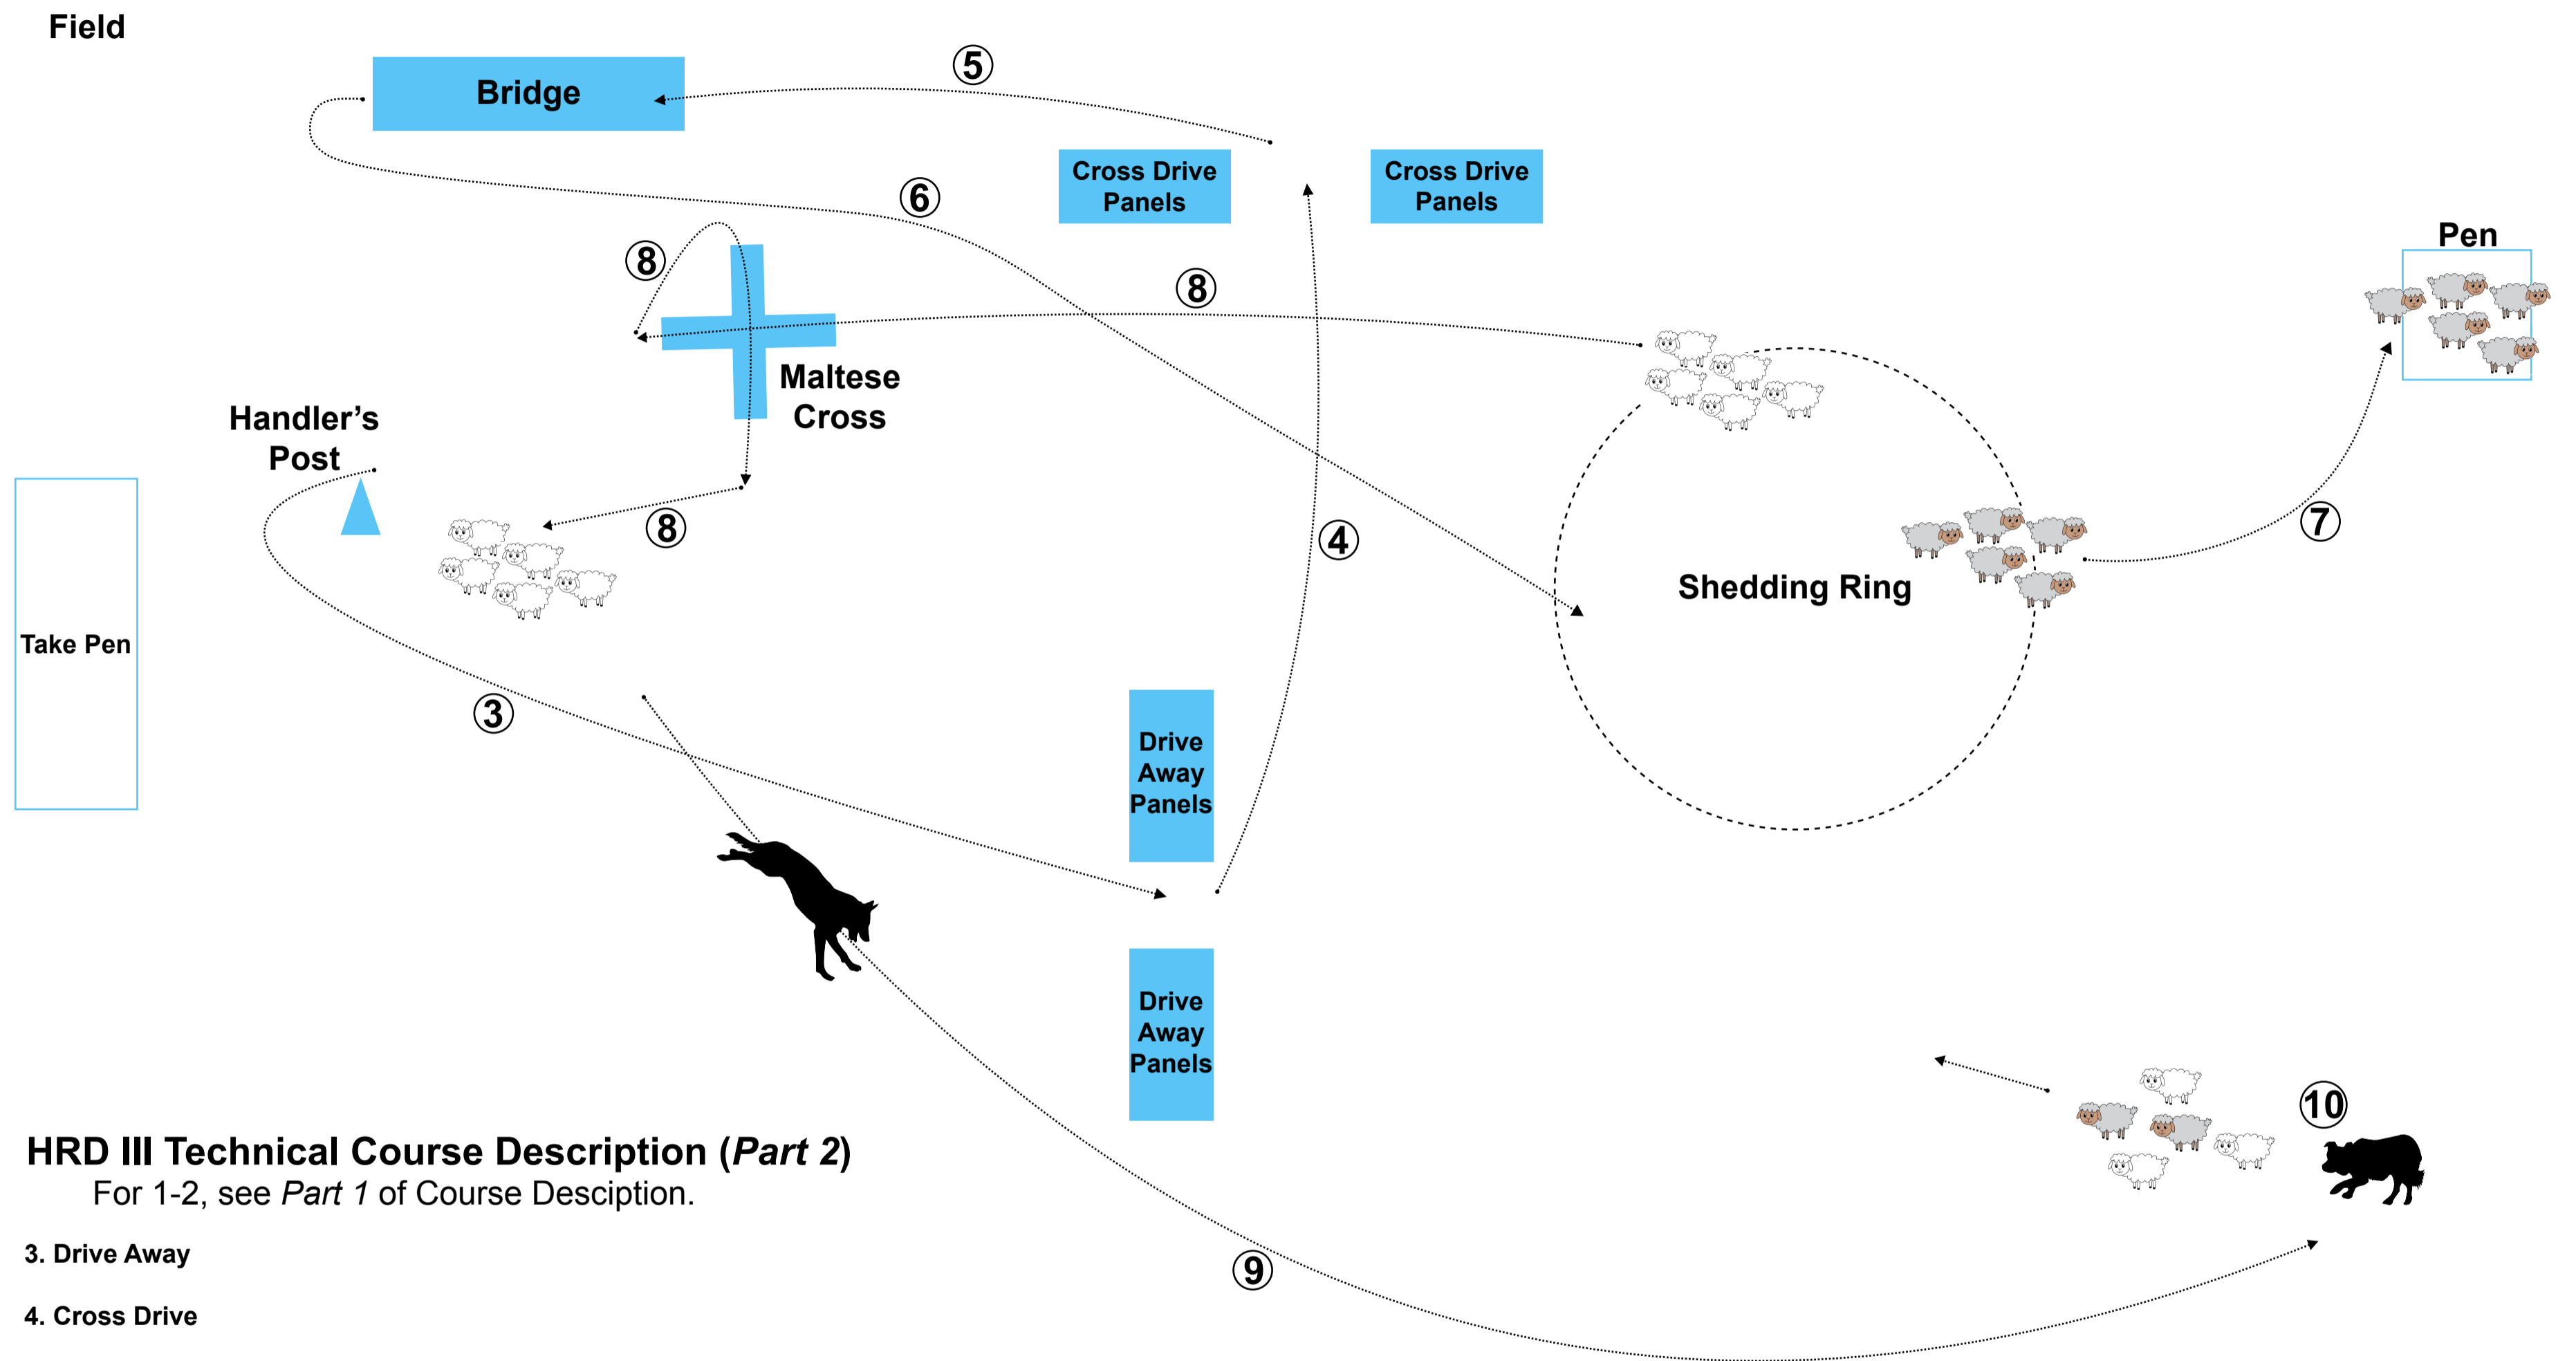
Field

Bridge

⑤

Cross Drive Panels

Cross Drive Panels

⑥

⑧

⑧

Pen

Maltese Cross

Handler's Post

⑧

④

Shedding Ring

⑦

Take Pen

③

Drive Away Panels

Drive Away Panels

⑩

HRD III Technical Course Description (*Part 2*)
For 1-2, see *Part 1* of Course Desciption.

⑨

3. Drive Away

4. Cross Drive